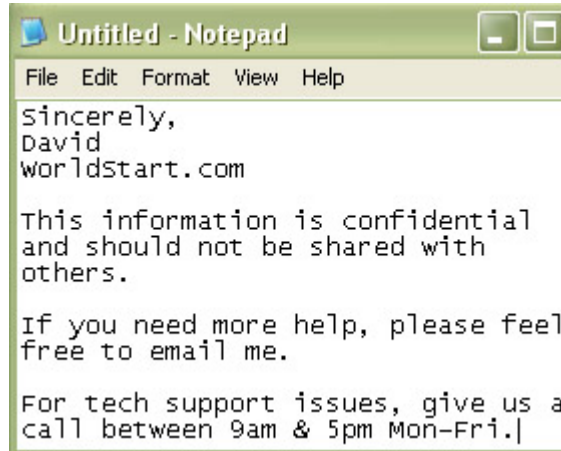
Untitled - Notepad

File Edit Format View Help

Sincerely,
David
WorldStart.com

This information is confidential and should not be shared with others.

If you need more help, please feel free to email me.

For tech support issues, give us a call between 9am & 5pm Mon-Fri.